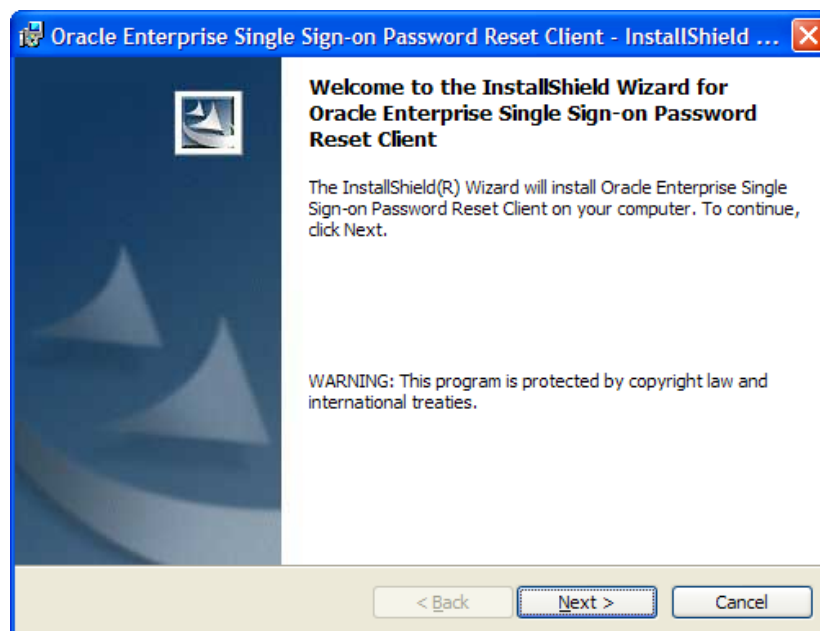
Oracle Enterprise Single Sign-on Password Reset Client - InstallShield ...

Welcome to the InstallShield Wizard for Oracle Enterprise Single Sign-on Password Reset Client

The InstallShield(R) Wizard will install Oracle Enterprise Single Sign-on Password Reset Client on your computer. To continue, click Next.

WARNING: This program is protected by copyright law and international treaties.

< Back
Next >
Cancel